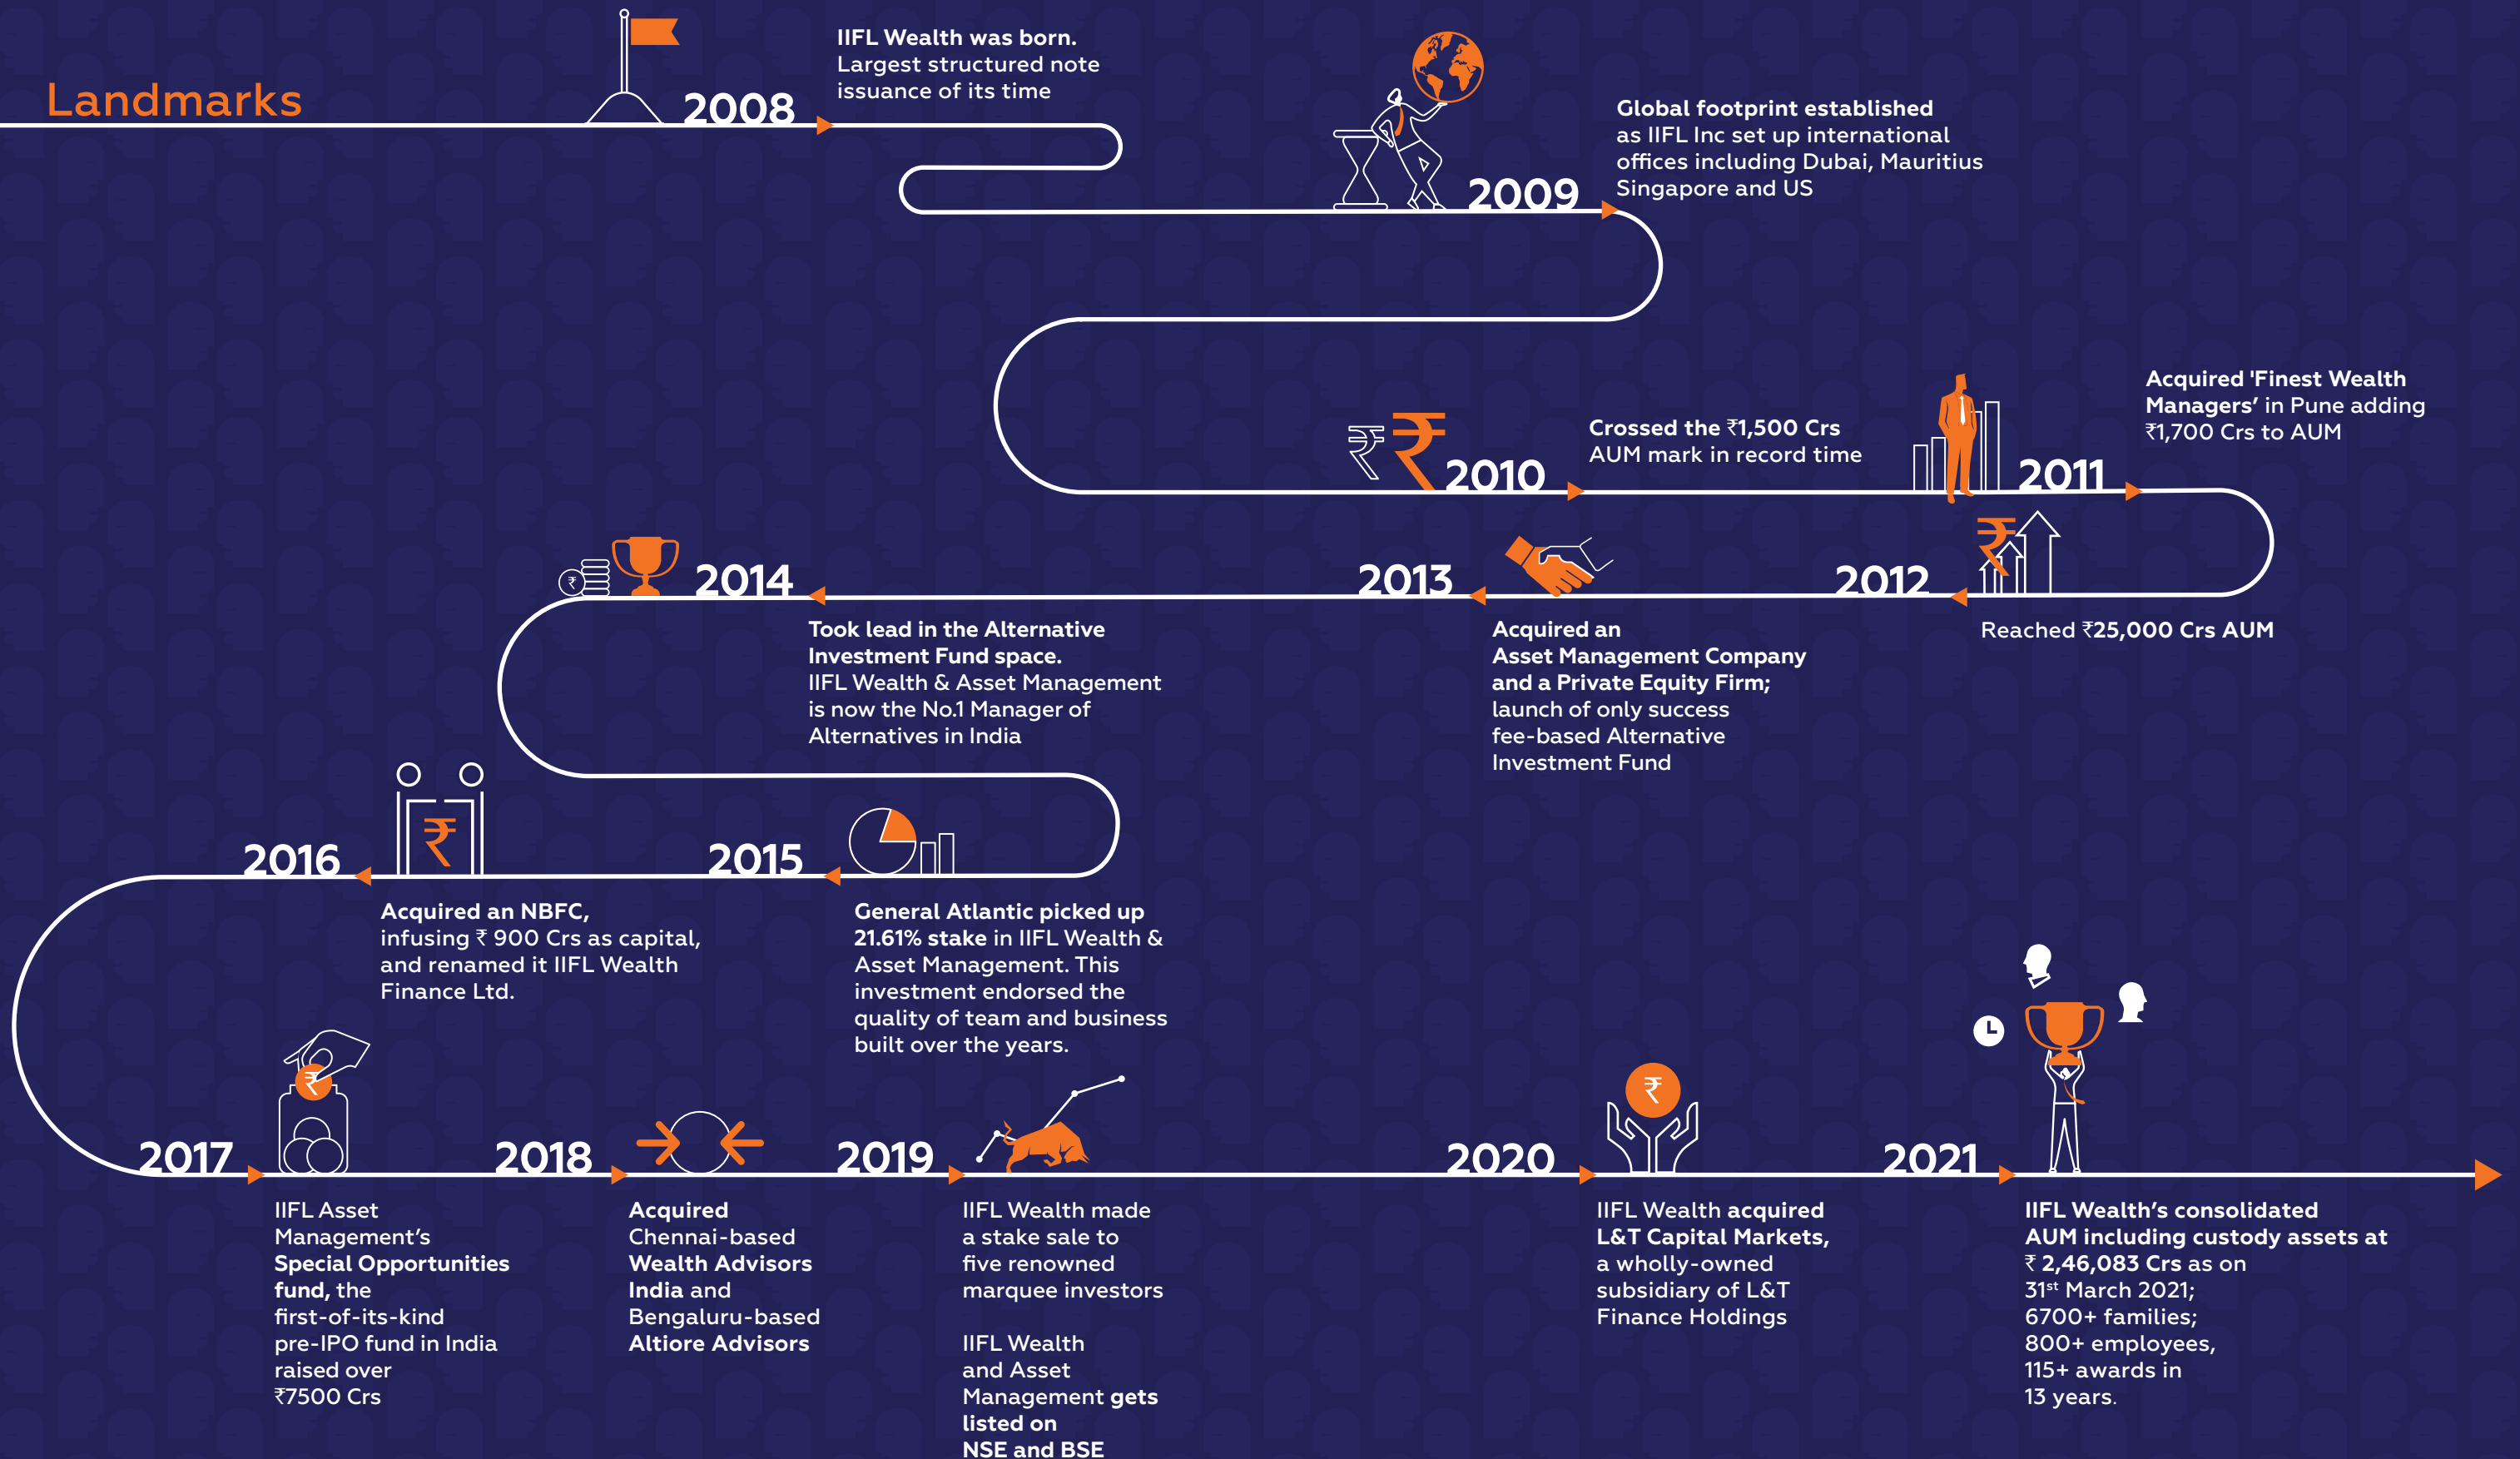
Landmarks

2008
IIFL Wealth was born.
Largest structured note issuance of its time

2009
Global footprint established as IIFL Inc set up international offices including Dubai, Mauritius Singapore and US

2010
Crossed the ₹1,500 Crs AUM mark in record time

2011
Acquired 'Finest Wealth Managers' in Pune adding ₹1,700 Crs to AUM

2012
Reached ₹25,000 Crs AUM

2013
Acquired an Asset Management Company and a Private Equity Firm; launch of only success fee-based Alternative Investment Fund

2014
Took lead in the Alternative Investment Fund space.
IIFL Wealth & Asset Management is now the No.1 Manager of Alternatives in India

2015
General Atlantic picked up 21.61% stake in IIFL Wealth & Asset Management. This investment endorsed the quality of team and business built over the years.

2016
Acquired an NBFC, infusing ₹ 900 Crs as capital, and renamed it IIFL Wealth Finance Ltd.

2017
IIFL Asset Management's Special Opportunities fund, the first-of-its-kind pre-IPO fund in India raised over ₹7500 Crs

2018
Acquired Chennai-based Wealth Advisors India and Bengaluru-based Altiore Advisors

2019
IIFL Wealth made a stake sale to five renowned marquee investors

IIFL Wealth and Asset Management gets listed on NSE and BSE

2020
IIFL Wealth acquired L&T Capital Markets, a wholly-owned subsidiary of L&T Finance Holdings

2021
IIFL Wealth's consolidated AUM including custody assets at ₹ 2,46,083 Crs as on 31$^{st}$ March 2021; 6700+ families; 800+ employees, 115+ awards in 13 years.